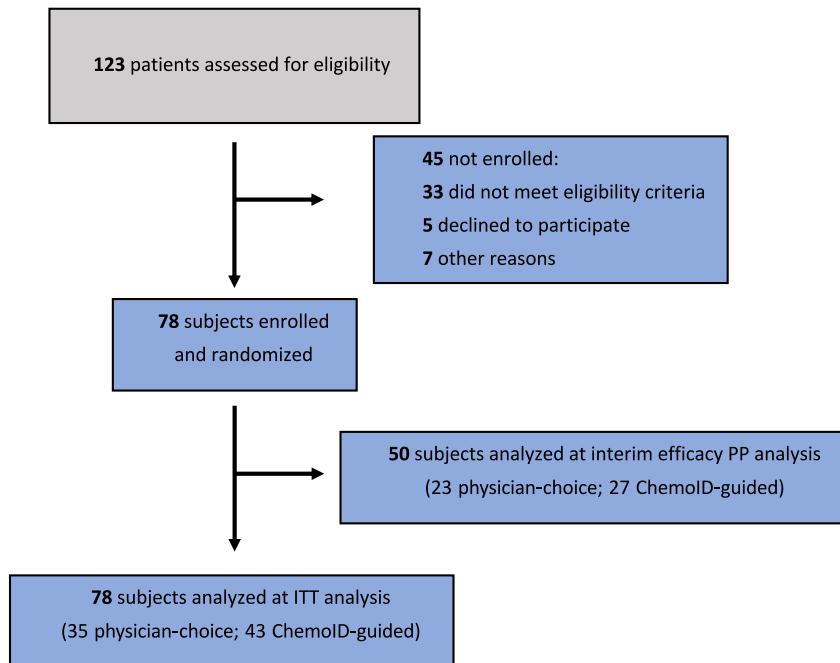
**123** patients assessed for eligibility

**45** not enrolled:
**33** did not meet eligibility criteria
**5** declined to participate
**7** other reasons

**78** subjects enrolled and randomized

**50** subjects analyzed at interim efficacy PP analysis
(23 physician-choice; 27 ChemoID-guided)

**78** subjects analyzed at ITT analysis
(35 physician-choice; 43 ChemoID-guided)